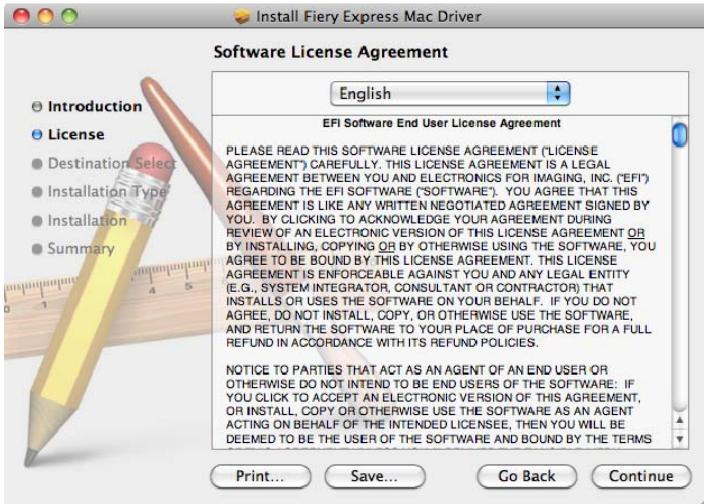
Install Fiery Express Mac Driver

Software License Agreement

Introduction
License
Destination Select
Installation Type
Installation
Summary

English

EFI Software End User License Agreement

PLEASE READ THIS SOFTWARE LICENSE AGREEMENT ("LICENSE AGREEMENT") CAREFULLY. THIS LICENSE AGREEMENT IS A LEGAL AGREEMENT BETWEEN YOU AND ELECTRONICS FOR IMAGING, INC. ("EFI") REGARDING THE EFI SOFTWARE ("SOFTWARE"). YOU AGREE THAT THIS AGREEMENT IS LIKE ANY WRITTEN NEGOTIATED AGREEMENT SIGNED BY YOU. BY CLICKING TO ACKNOWLEDGE YOUR AGREEMENT DURING REVIEW OF AN ELECTRONIC VERSION OF THIS LICENSE AGREEMENT OR BY INSTALLING, COPYING OR BY OTHERWISE USING THE SOFTWARE, YOU AGREE TO BE BOUND BY THIS LICENSE AGREEMENT. THIS LICENSE AGREEMENT IS ENFORCEABLE AGAINST YOU AND ANY LEGAL ENTITY (E.G., SYSTEM INTEGRATOR, CONSULTANT OR CONTRACTOR) THAT INSTALLS OR USES THE SOFTWARE ON YOUR BEHALF. IF YOU DO NOT AGREE, DO NOT INSTALL, COPY, OR OTHERWISE USE THE SOFTWARE, AND RETURN THE SOFTWARE TO YOUR PLACE OF PURCHASE FOR A FULL REFUND IN ACCORDANCE WITH ITS REFUND POLICIES.

NOTICE TO PARTIES THAT ACT AS AN AGENT OF AN END USER OR OTHERWISE DO NOT INTEND TO BE END USERS OF THE SOFTWARE: IF YOU CLICK TO ACCEPT AN ELECTRONIC VERSION OF THIS AGREEMENT, OR INSTALL, COPY OR OTHERWISE USE THE SOFTWARE AS AN AGENT ACTING ON BEHALF OF THE INTENDED LICENSEE, THEN YOU WILL BE DEEMED TO BE THE USER OF THE SOFTWARE AND BOUND BY THE TERMS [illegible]

Print... Save... Go Back Continue